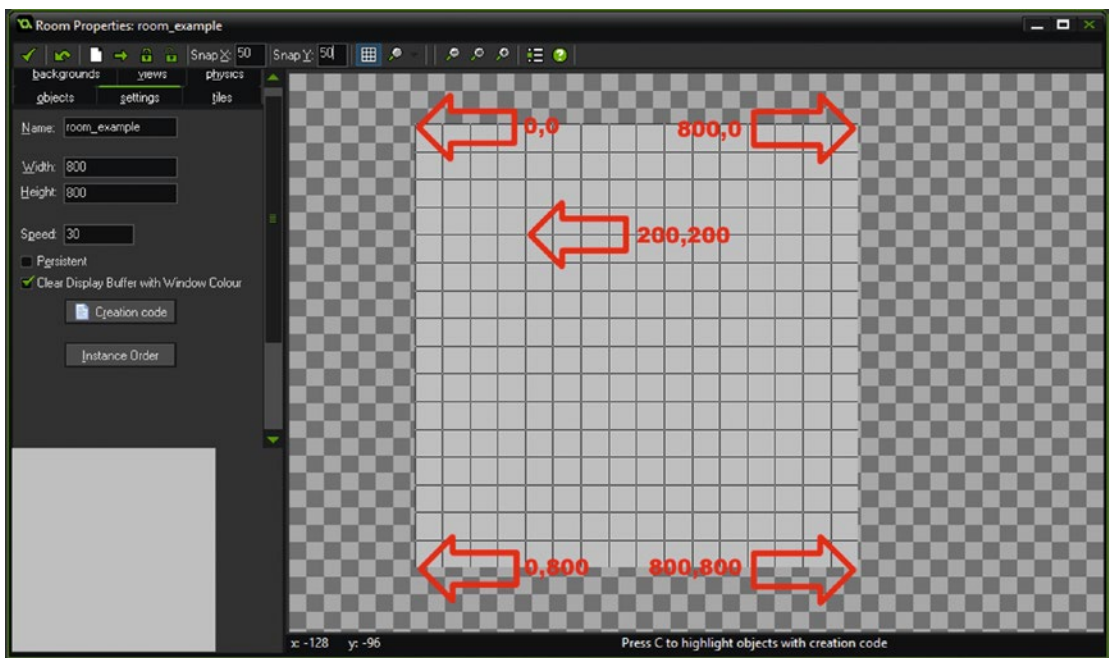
Room Properties: room_example

Snap X: 50 Snap Y: 50

backgrounds views physics
objects settings tiles

Name: room_example

Width: 800
Height: 800

Speed: 30

Persistent
Clear Display Buffer with Window Colour

Creation code

Instance Order

0,0
800,0
200,200
0,800
800,800

x: -128 y: -96 Press C to highlight objects with creation code